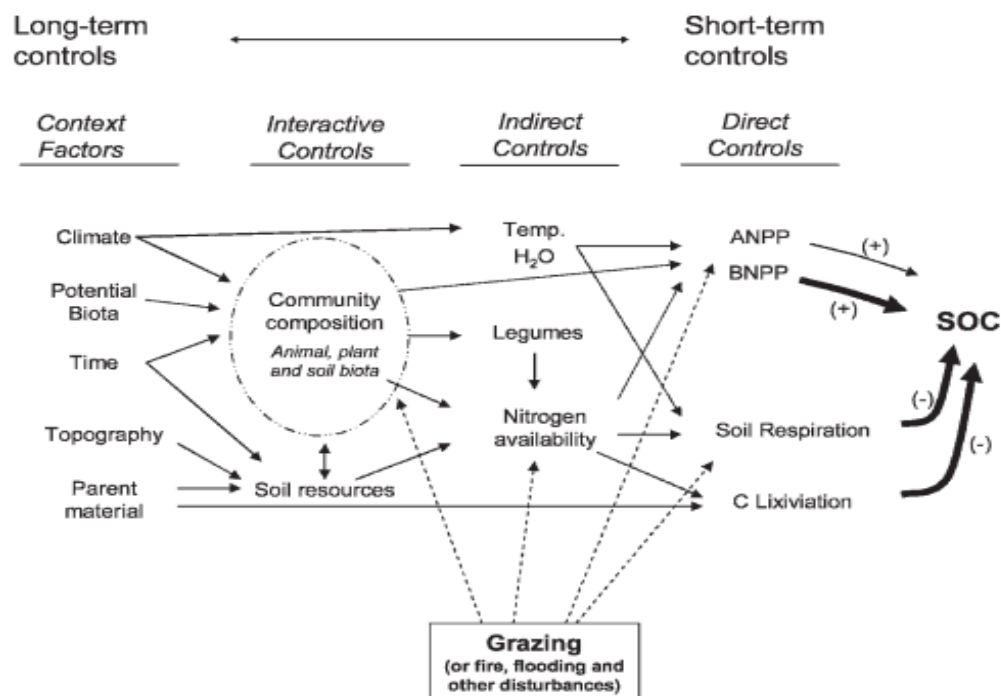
Long-term controls

Short-term controls

Context Factors

Interactive Controls

Indirect Controls

Direct Controls

Climate

Potential Biota

Time

Topography

Parent material

Community composition

Animal, plant and soil biota

Soil resources

Temp.
$H_2O$

Legumes

Nitrogen availability

ANPP

BNPP

Soil Respiration

C Lixiviation

(+)

(+)

(-)

(-)

SOC

Grazing
(or fire, flooding and other disturbances)